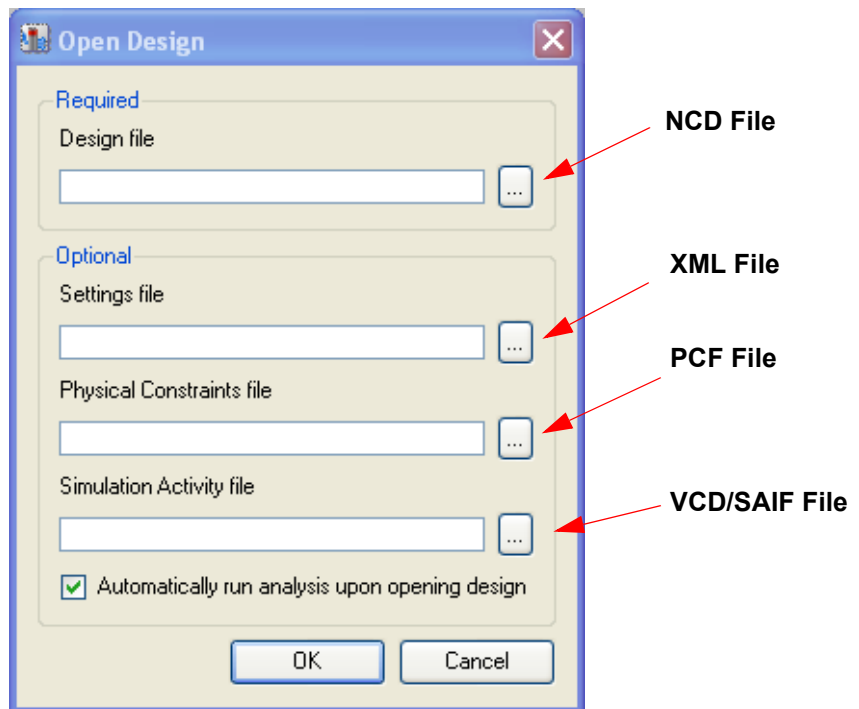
Open Design

Required

Design file

...

NCD File

Optional

Settings file

...

XML File

Physical Constraints file

...

PCF File

Simulation Activity file

...

VCD/SAIF File

Automatically run analysis upon opening design

OK

Cancel